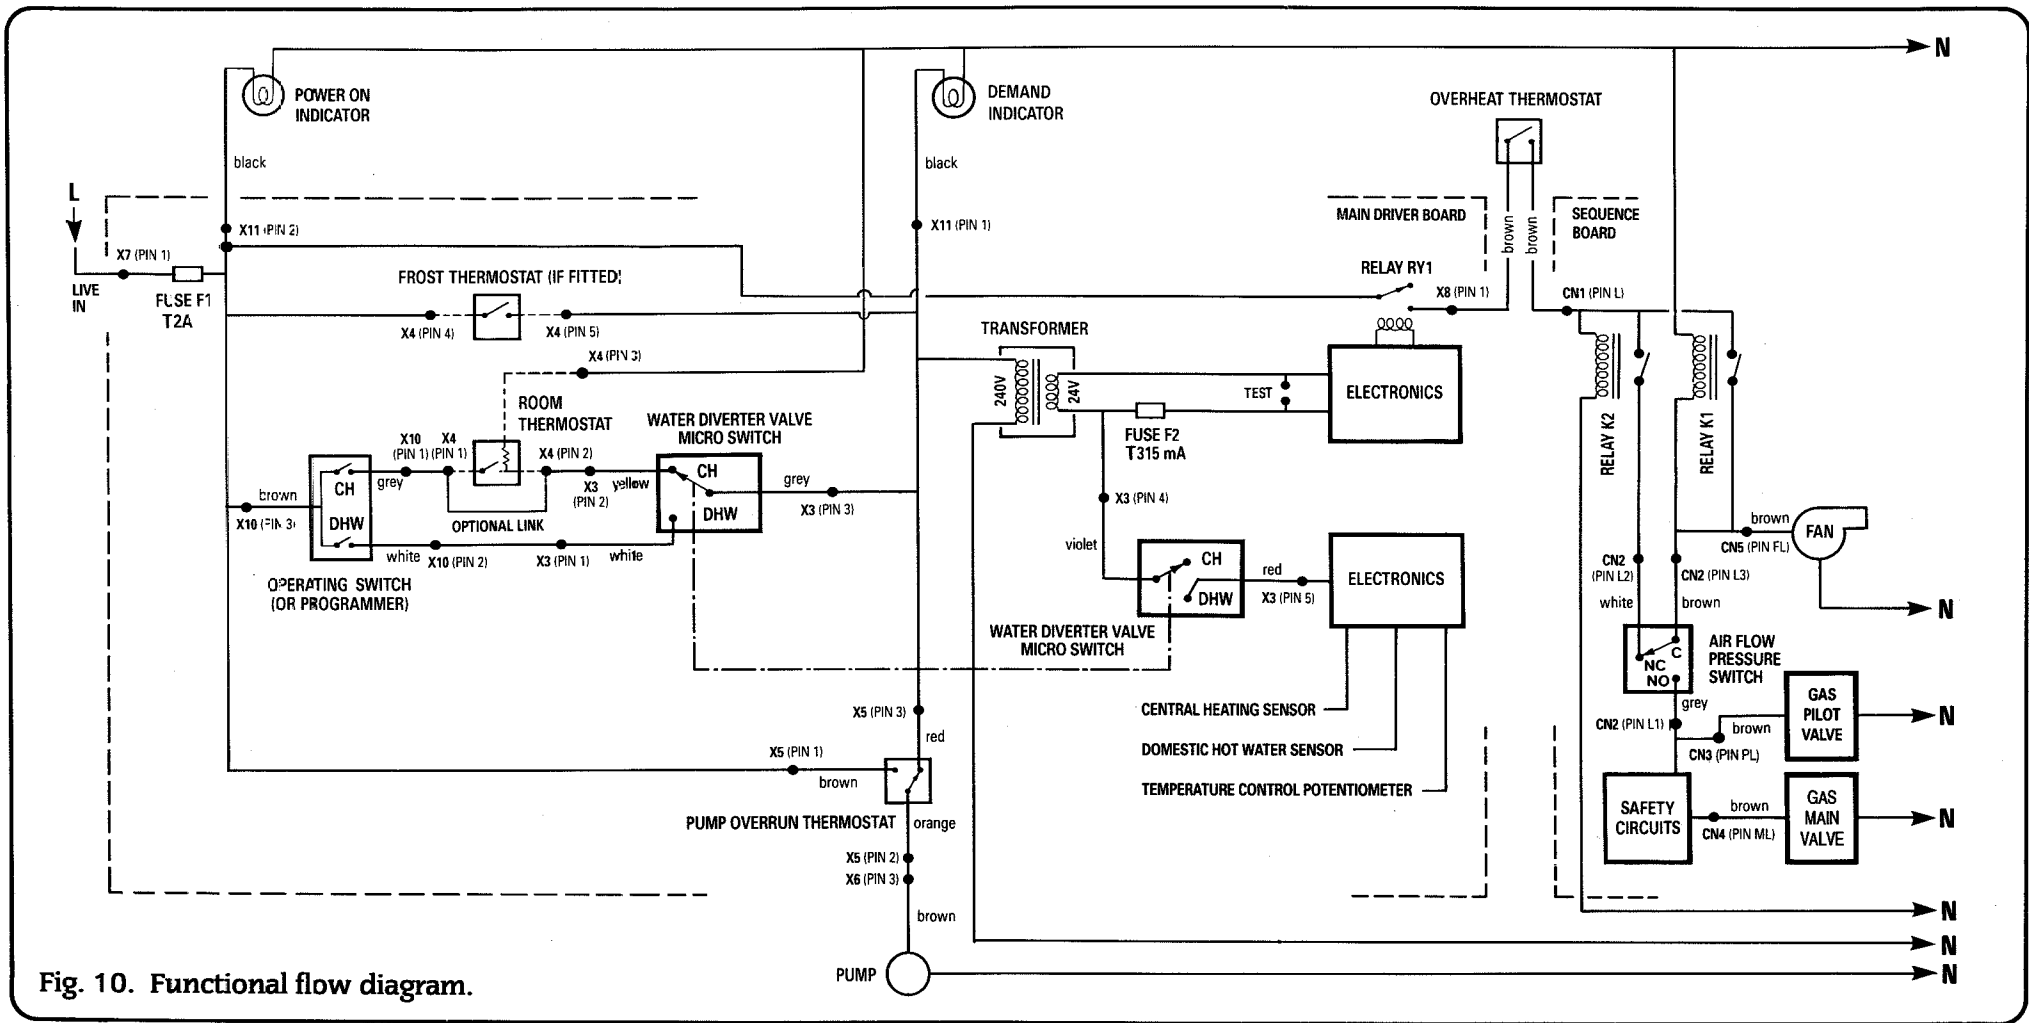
N

POWER ON INDICATOR

DEMAND INDICATOR

OVERHEAT THERMOSTAT

black

black

L

LIVE IN

X7 (PIN 1)

FUSE F1 T2A

X11 (PIN 2)

X11 (PIN 1)

MAIN DRIVER BOARD

brown

brown

SEQUENCE BOARD

RELAY RY1

FROST THERMOSTAT (IF FITTED)

X4 (PIN 4)

X4 (PIN 5)

X8 (PIN 1)

CN1 (PIN L)

TRANSFORMER

X4 (PIN 3)

240V

24V

TEST

ELECTRONICS

ROOM THERMOSTAT

WATER DIVERTER VALVE MICRO SWITCH

X10 (PIN 1)

X4 (PIN 1)

X4 (PIN 2)

FUSE F2 T315 mA

RELAY K2

RELAY K1

brown

CH

grey

X3 (PIN 2)

yellow

CH

grey

X10 (PIN 3)

DHW

OPTIONAL LINK

DHW

X3 (PIN 3)

X3 (PIN 4)

brown

FAN

white

X10 (PIN 2)

X3 (PIN 1)

white

violet

CH

red

ELECTRONICS

CN5 (PIN FL)

CN2 (PIN L2)

CN2 (PIN L3)

OPERATING SWITCH (OR PROGRAMMER)

DHW

X3 (PIN 5)

white

brown

N

WATER DIVERTER VALVE MICRO SWITCH

NC

C

NO

AIR FLOW PRESSURE SWITCH

CENTRAL HEATING SENSOR

grey

GAS PILOT VALVE

X5 (PIN 3)

DOMESTIC HOT WATER SENSOR

CN2 (PIN L1)

brown

N

red

CN3 (PIN PL)

X5 (PIN 1)

TEMPERATURE CONTROL POTENTIOMETER

brown

SAFETY CIRCUITS

brown

GAS MAIN VALVE

N

PUMP OVERRUN THERMOSTAT

orange

CN4 (PIN ML)

X5 (PIN 2)

X6 (PIN 3)

brown

N

N

Fig. 10. Functional flow diagram.

PUMP

N